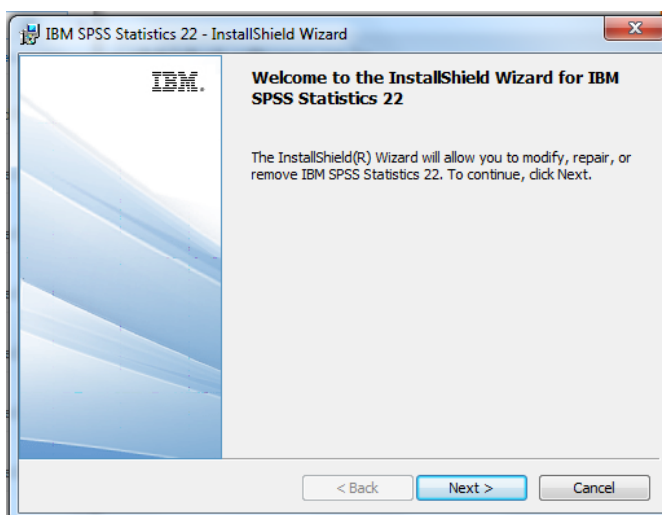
IBM SPSS Statistics 22 - InstallShield Wizard

IBM.

Welcome to the InstallShield Wizard for IBM SPSS Statistics 22

The InstallShield(R) Wizard will allow you to modify, repair, or remove IBM SPSS Statistics 22. To continue, click Next.

< Back
Next >
Cancel